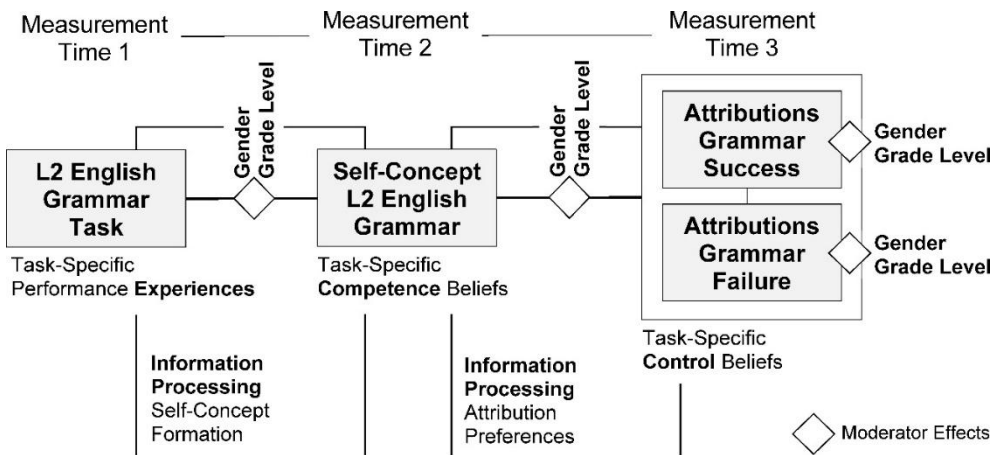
Measurement Time 1

Measurement Time 2

Measurement Time 3

Gender Grade Level

Gender Grade Level

L2 English Grammar Task

Task-Specific Performance Experiences

Self-Concept L2 English Grammar

Task-Specific Competence Beliefs

Attributions Grammar Success

Gender Grade Level

Attributions Grammar Failure

Gender Grade Level

Task-Specific Control Beliefs

Information Processing Self-Concept Formation

Information Processing Attribution Preferences

Moderator Effects